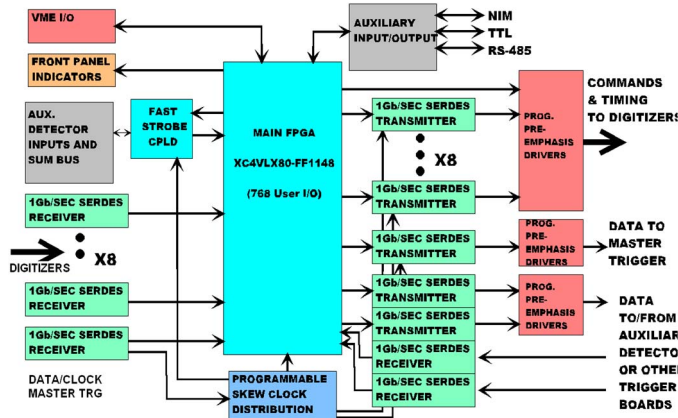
VME I/O

FRONT PANEL INDICATORS

AUX. DETECTOR INPUTS AND SUM BUS

FAST STROBE CPLD

AUXILIARY INPUT/OUTPUT

NIM

TTL

RS-485

MAIN FPGA

XC4VLX80-FF1148

(768 User I/O)

1Gb/SEC SERDES TRANSMITTER

X8

1Gb/SEC SERDES TRANSMITTER

PROG. PRE-EMPHASIS DRIVERS

COMMANDS & TIMING TO DIGITIZERS

1Gb/SEC SERDES RECEIVER

X8

DIGITIZERS

1Gb/SEC SERDES RECEIVER

1Gb/SEC SERDES RECEIVER

1Gb/SEC SERDES TRANSMITTER

PROG. PRE-EMPHASIS DRIVERS

DATA TO MASTER TRIGGER

1Gb/SEC SERDES TRANSMITTER

1Gb/SEC SERDES TRANSMITTER

PROG. PRE-EMPHASIS DRIVERS

DATA TO/FROM AUXILIAR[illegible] DETECT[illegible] OR OTHE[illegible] TRIGGE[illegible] BOARDS

1Gb/SEC SERDES RECEIVER

1Gb/SEC SERDES RECEIVER

DATA/CLOCK MASTER TRG

PROGRAMMABLE SKEW CLOCK DISTRIBUTION